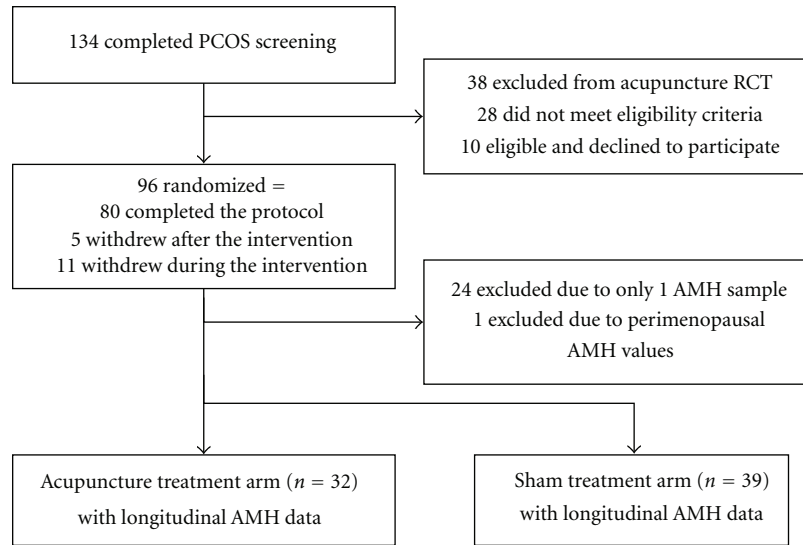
134 completed PCOS screening

38 excluded from acupuncture RCT
28 did not meet eligibility criteria
10 eligible and declined to participate

96 randomized =
80 completed the protocol
5 withdrew after the intervention
11 withdrew during the intervention

24 excluded due to only 1 AMH sample
1 excluded due to perimenopausal AMH values

Acupuncture treatment arm ($n = 32$) with longitudinal AMH data

Sham treatment arm ($n = 39$) with longitudinal AMH data